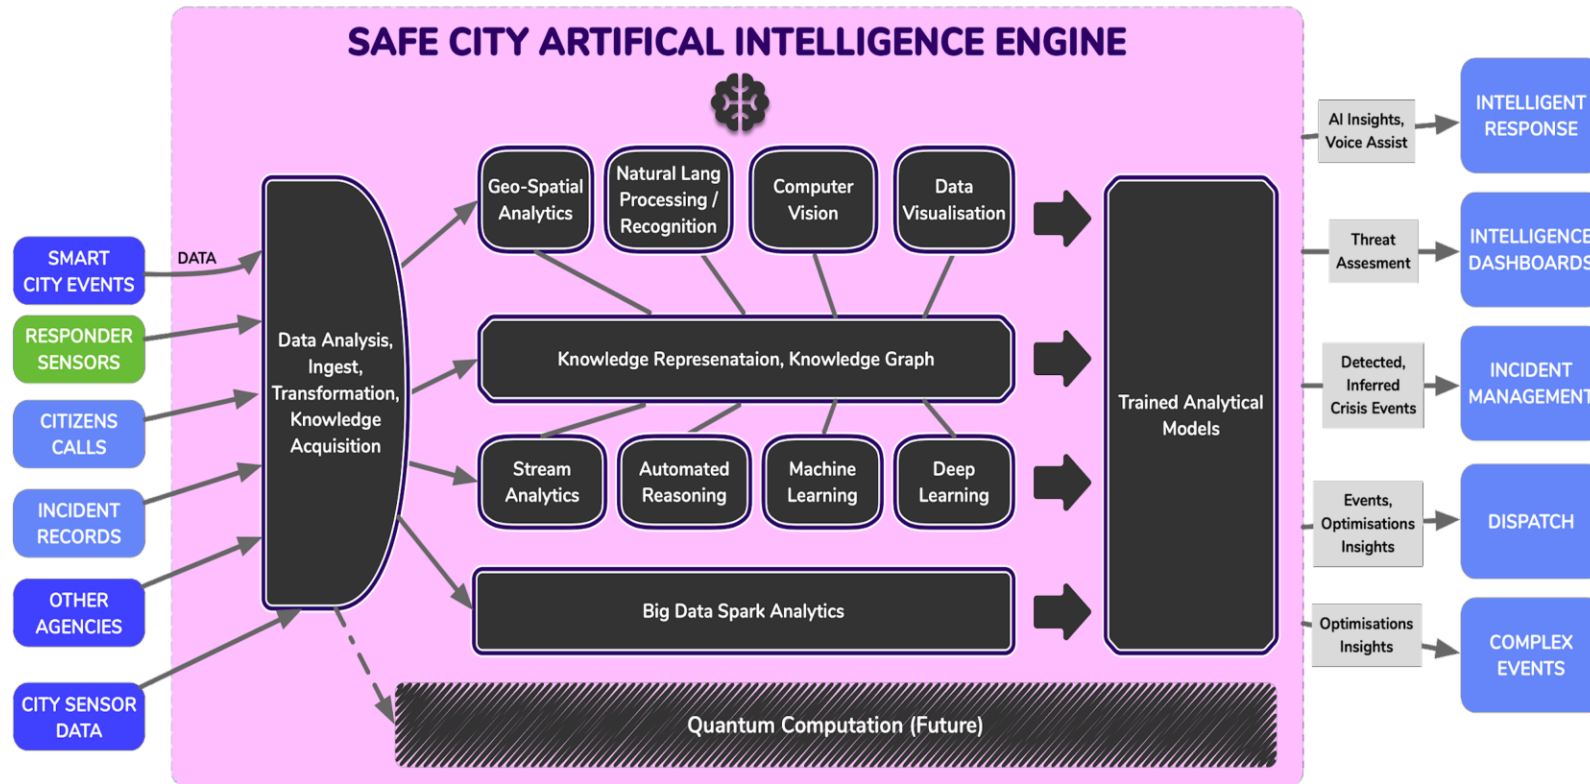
SAFE CITY ARTIFICAL INTELLIGENCE ENGINE

SMART CITY EVENTS

DATA

RESPONDER SENSORS

CITIZENS CALLS

INCIDENT RECORDS

OTHER AGENCIES

CITY SENSOR DATA

Data Analysis, Ingest, Transformation, Knowledge Acquisition

Geo-Spatial Analytics

Natural Lang Processing / Recognition

Computer Vision

Data Visualisation

Knowledge Represenataion, Knowledge Graph

Stream Analytics

Automated Reasoning

Machine Learning

Deep Learning

Big Data Spark Analytics

Quantum Computation (Future)

Trained Analytical Models

AI Insights, Voice Assist

INTELLIGENT RESPONSE

Threat Assesment

INTELLIGENCE DASHBOARDS

Detected, Inferred Crisis Events

INCIDENT MANAGEMENT

Events, Optimisations Insights

DISPATCH

Optimisations Insights

COMPLEX EVENTS